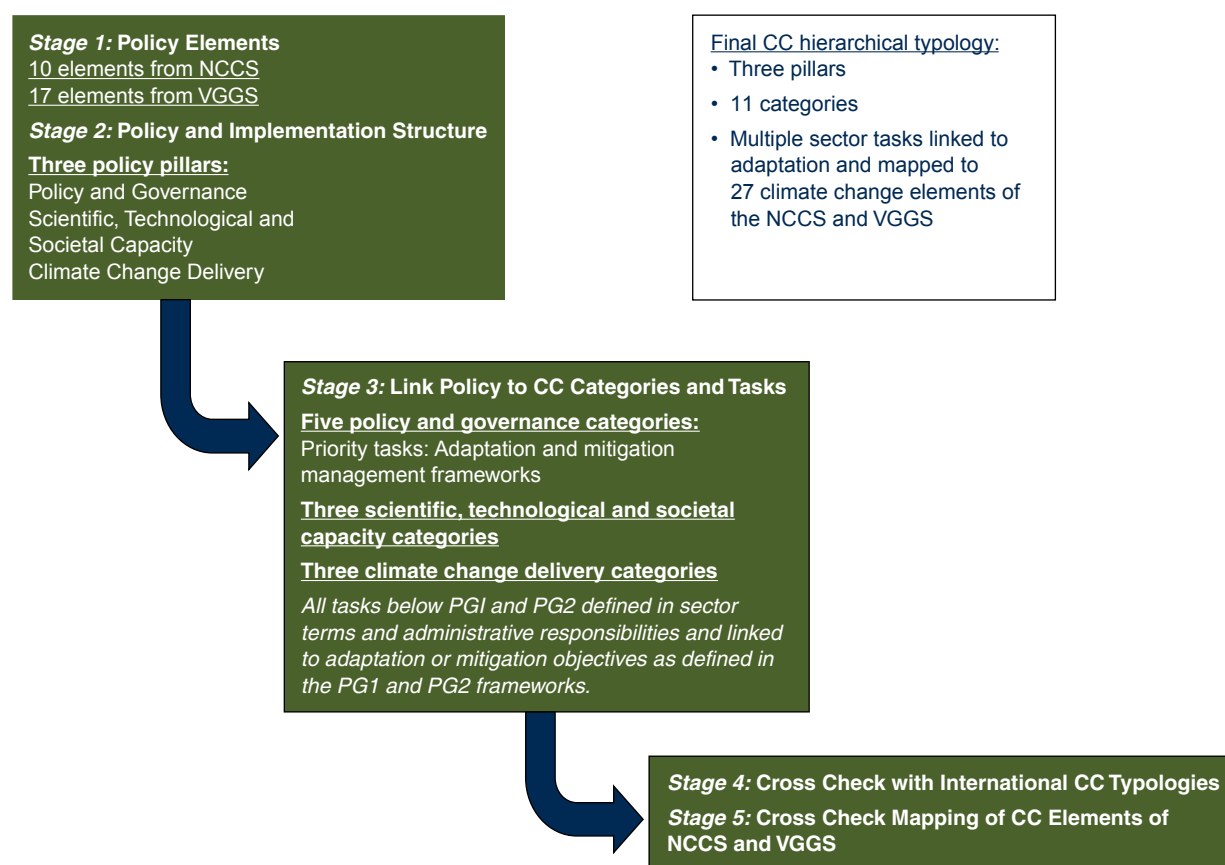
*Stage 1:* **Policy Elements**
10 elements from NCCS
17 elements from VGGS

*Stage 2:* **Policy and Implementation Structure**

**Three policy pillars:**
Policy and Governance
Scientific, Technological and Societal Capacity
Climate Change Delivery

Final CC hierarchical typology:
• Three pillars
• 11 categories
• Multiple sector tasks linked to adaptation and mapped to 27 climate change elements of the NCCS and VGGS

*Stage 3:* **Link Policy to CC Categories and Tasks**

**Five policy and governance categories:**
Priority tasks: Adaptation and mitigation management frameworks

**Three scientific, technological and societal capacity categories**

**Three climate change delivery categories**

*All tasks below PGI and PG2 defined in sector terms and administrative responsibilities and linked to adaptation or mitigation objectives as defined in the PG1 and PG2 frameworks.*

*Stage 4:* **Cross Check with International CC Typologies**

*Stage 5:* **Cross Check Mapping of CC Elements of NCCS and VGGS**